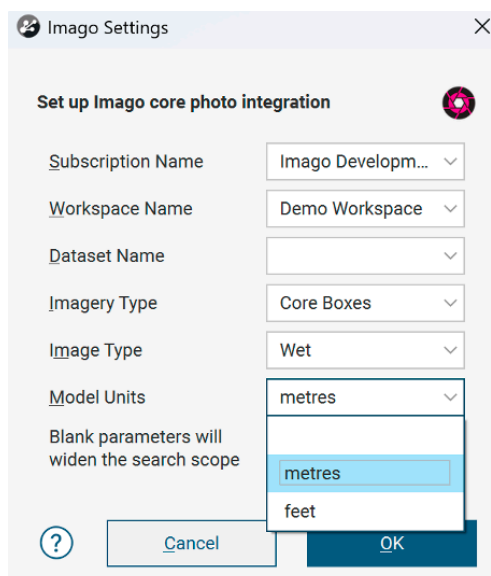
Imago Settings

Set up Imago core photo integration

| | |
|---|---|
| Subscription Name | Imago Developm... |
| Workspace Name | Demo Workspace |
| Dataset Name | |
| Imagery Type | Core Boxes |
| Image Type | Wet |
| Model Units | metres |

metres
feet

Blank parameters will widen the search scope

?

Cancel

OK